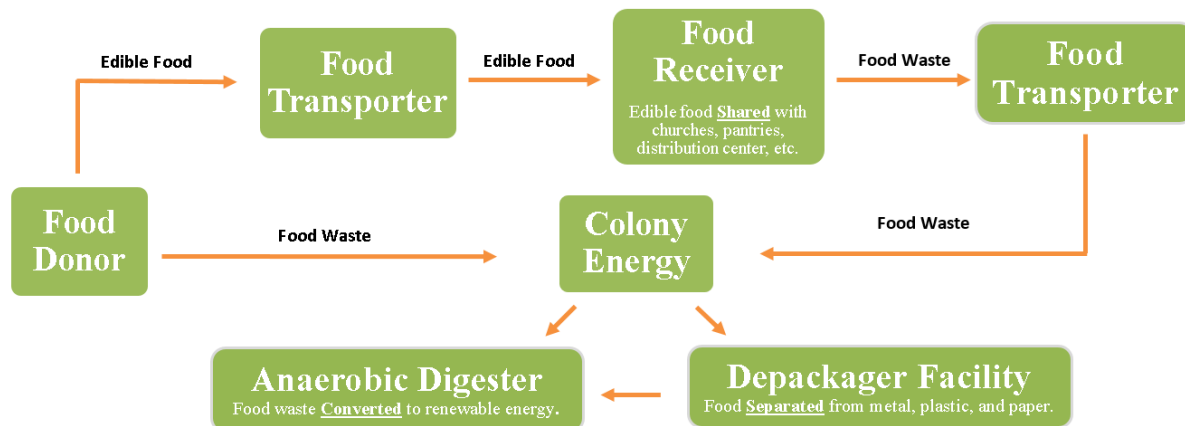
Edible Food

Food Transporter

Edible Food

Food Receiver

Edible food Shared with churches, pantries, distribution center, etc.

Food Waste

Food Transporter

Food Donor

Food Waste

Colony Energy

Food Waste

Anaerobic Digester

Food waste Converted to renewable energy.

Depackager Facility

Food Separated from metal, plastic, and paper.